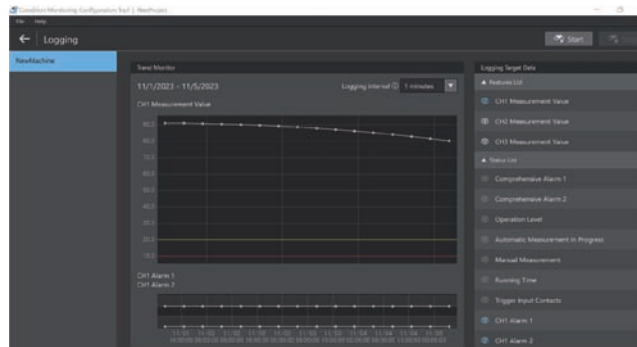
Condition Monitoring Configuration Tool | NewProject

File Help

Logging

Start

NewMachine

Trend Monitor

11/1/2023 - 11/5/2023

Logging Interval 1 minutes

CH1 Measurement Value

90.0
80.0
70.0
60.0
50.0
40.0
30.0
20.0
10.0

CH1 Alarm 1
CH1 Alarm 2

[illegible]

Logging Target Data

Features List

CH1 Measurement Value

CH2 Measurement Value

CH3 Measurement Value

Status List

Comprehensive Alarm 1

Comprehensive Alarm 2

Operation Level

Automatic Measurement in Progress

Manual Measurement

Running Time

Trigger Input Contacts

CH1 Alarm 1

CH1 Alarm 2